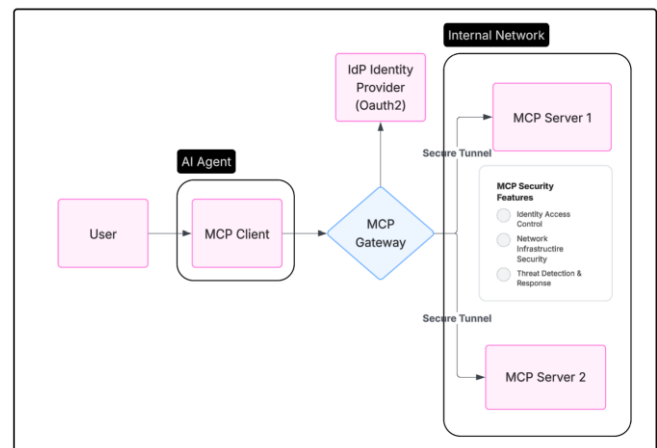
Internal Network

IdP Identity Provider (Oauth2)

MCP Server 1

Secure Tunnel

AI Agent

MCP Security Features

Identity Access Control

Network Infrastructrie Security

Threat Detection & Response

User

MCP Client

MCP Gateway

Secure Tunnel

MCP Server 2